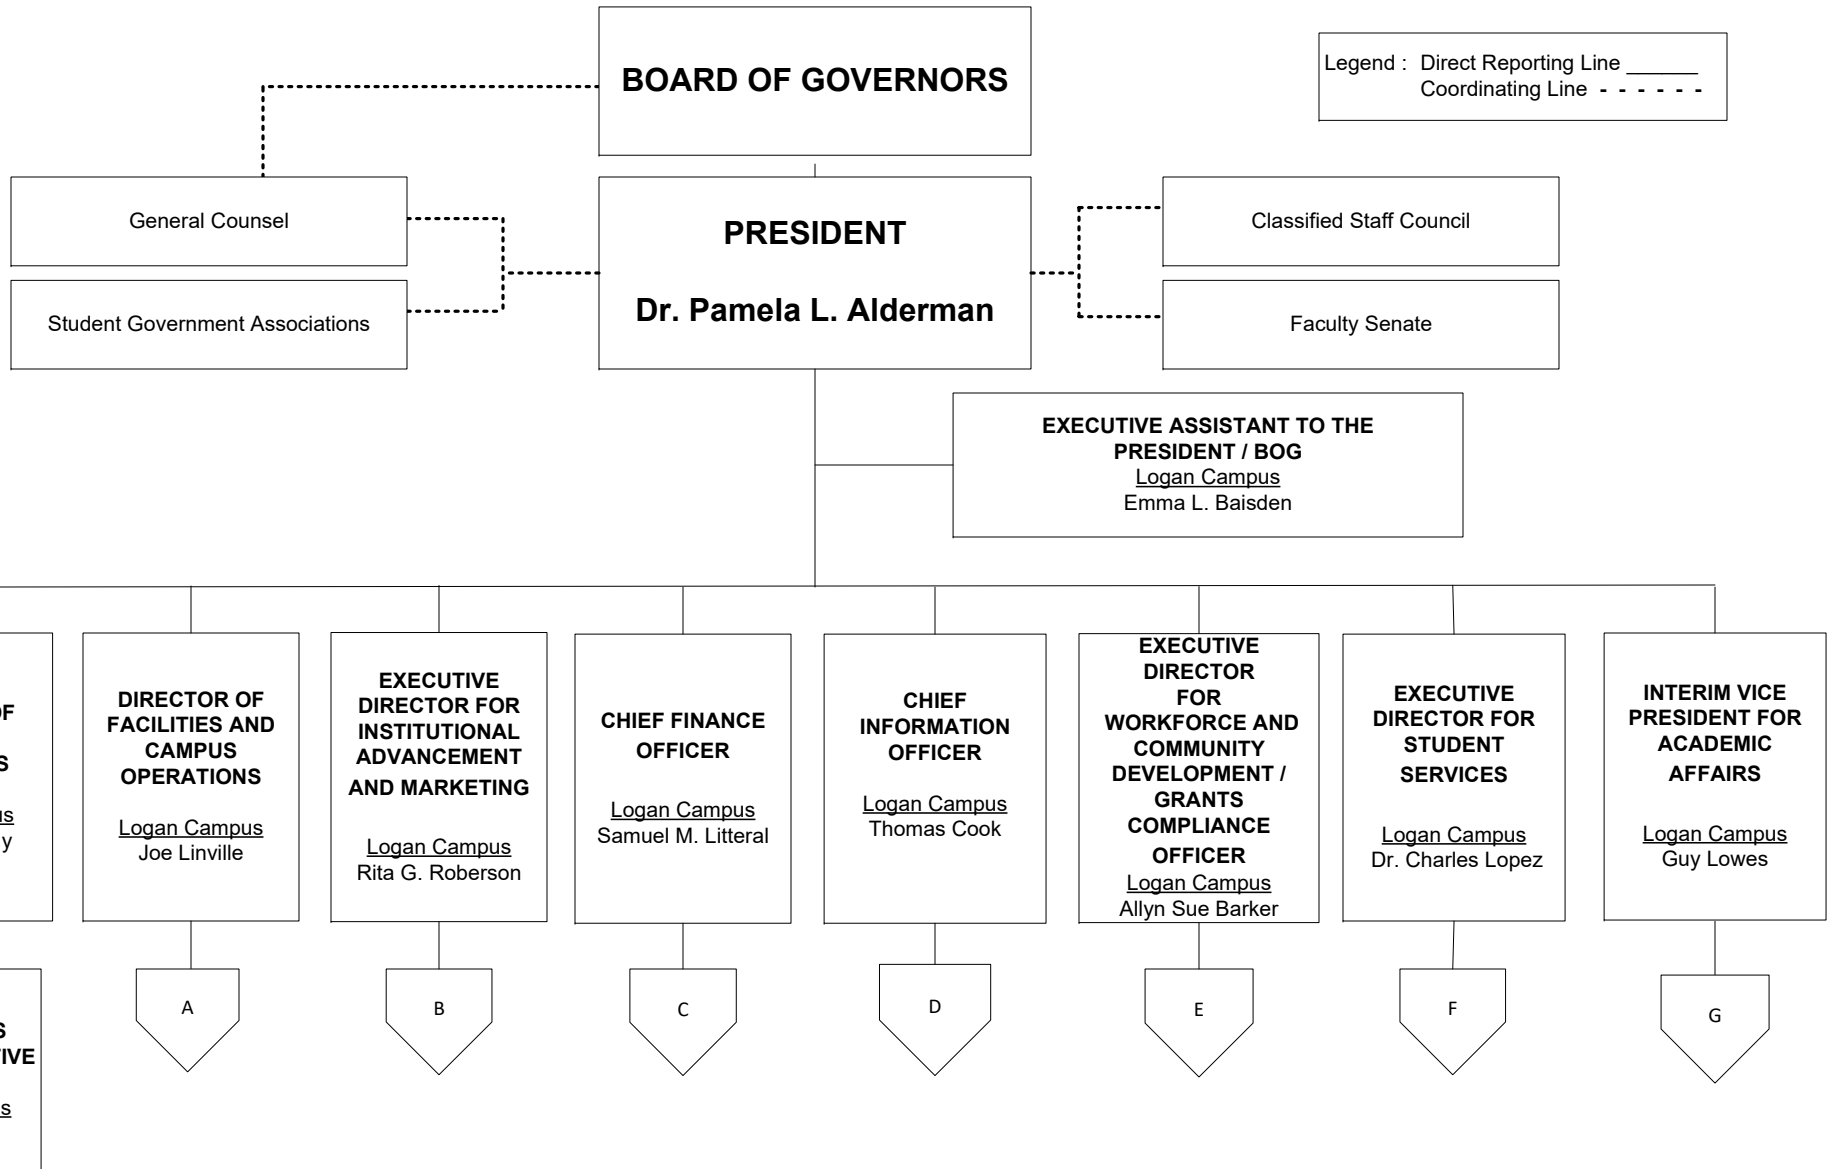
BOARD OF GOVERNORS

Legend : Direct Reporting Line ______
Coordinating Line - - - - - -

General Counsel

Student Government Associations

PRESIDENT

Dr. Pamela L. Alderman

Classified Staff Council

Faculty Senate

EXECUTIVE ASSISTANT TO THE PRESIDENT / BOG
Logan Campus
Emma L. Baisden

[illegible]F
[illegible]S
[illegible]us
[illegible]y

DIRECTOR OF FACILITIES AND CAMPUS OPERATIONS
Logan Campus
Joe Linville

EXECUTIVE DIRECTOR FOR INSTITUTIONAL ADVANCEMENT AND MARKETING
Logan Campus
Rita G. Roberson

CHIEF FINANCE OFFICER
Logan Campus
Samuel M. Litteral

CHIEF INFORMATION OFFICER
Logan Campus
Thomas Cook

EXECUTIVE DIRECTOR FOR WORKFORCE AND COMMUNITY DEVELOPMENT / GRANTS COMPLIANCE OFFICER
Logan Campus
Allyn Sue Barker

EXECUTIVE DIRECTOR FOR STUDENT SERVICES
Logan Campus
Dr. Charles Lopez

INTERIM VICE PRESIDENT FOR ACADEMIC AFFAIRS
Logan Campus
Guy Lowes

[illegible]S
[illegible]IVE
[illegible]s

A

B

C

D

E

F

G